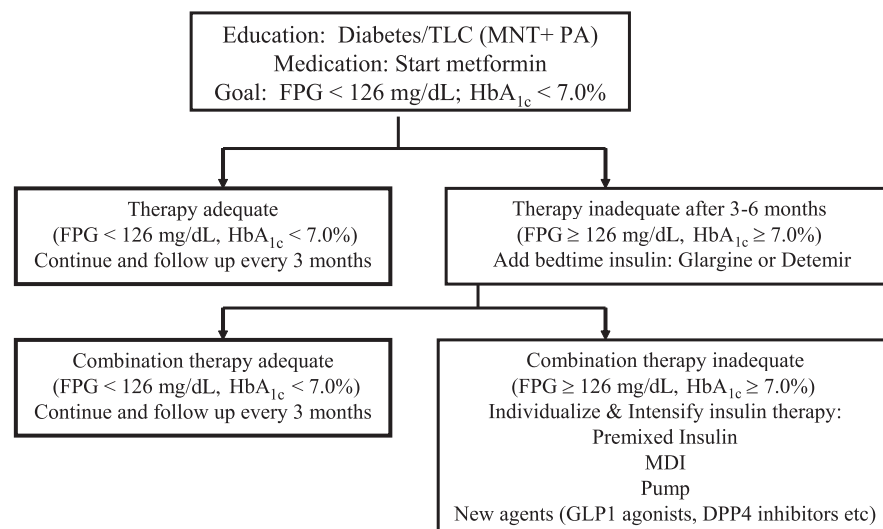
Education: Diabetes/TLC (MNT+ PA)
Medication: Start metformin
Goal: FPG < 126 mg/dL; $HbA_{1c}$ < 7.0%

Therapy adequate
(FPG < 126 mg/dL, $HbA_{1c}$ < 7.0%)
Continue and follow up every 3 months

Therapy inadequate after 3-6 months
(FPG ≥ 126 mg/dL, $HbA_{1c}$ ≥ 7.0%)
Add bedtime insulin: Glargine or Detemir

Combination therapy adequate
(FPG < 126 mg/dL, $HbA_{1c}$ < 7.0%)
Continue and follow up every 3 months

Combination therapy inadequate
(FPG ≥ 126 mg/dL, $HbA_{1c}$ ≥ 7.0%)
Individualize & Intensify insulin therapy:
Premixed Insulin
MDI
Pump
New agents (GLP1 agonists, DPP4 inhibitors etc)